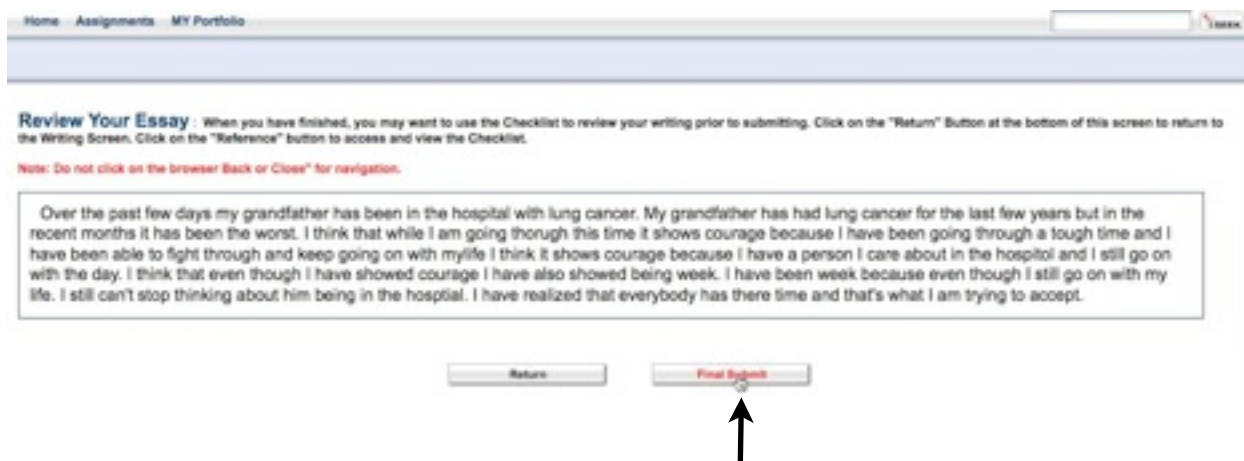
Home Assignments MY Portfolio

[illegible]

Review Your Essay : When you have finished, you may want to use the Checklist to review your writing prior to submitting. Click on the "Return" Button at the bottom of this screen to return to the Writing Screen. Click on the "Reference" button to access and view the Checklist.

Note: Do not click on the browser Back or Close" for navigation.

Over the past few days my grandfather has been in the hospital with lung cancer. My grandfather has had lung cancer for the last few years but in the recent months it has been the worst. I think that while I am going thorugh this time it shows courage because I have been going through a tough time and I have been able to fight through and keep going on with mylife I think it shows courage because I have a person I care about in the hospitol and I still go on with the day. I think that even though I have showed courage I have also showed being week. I have been week because even though I still go on with my life. I still can't stop thinking about him being in the hosptial. I have realized that everybody has there time and that's what I am trying to accept.

Return

Final Submit